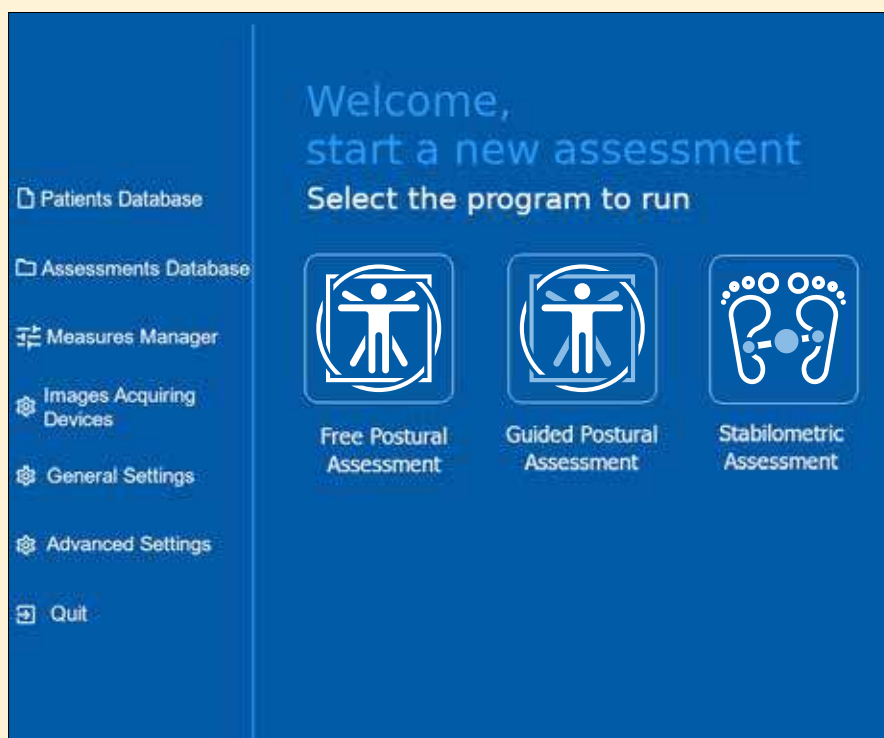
Patients Database

Assessments Database

Measures Manager

Images Acquiring Devices

General Settings

Advanced Settings

Quit

Welcome,
start a new assessment

Select the program to run

Free Postural Assessment

Guided Postural Assessment

Stabilometric Assessment